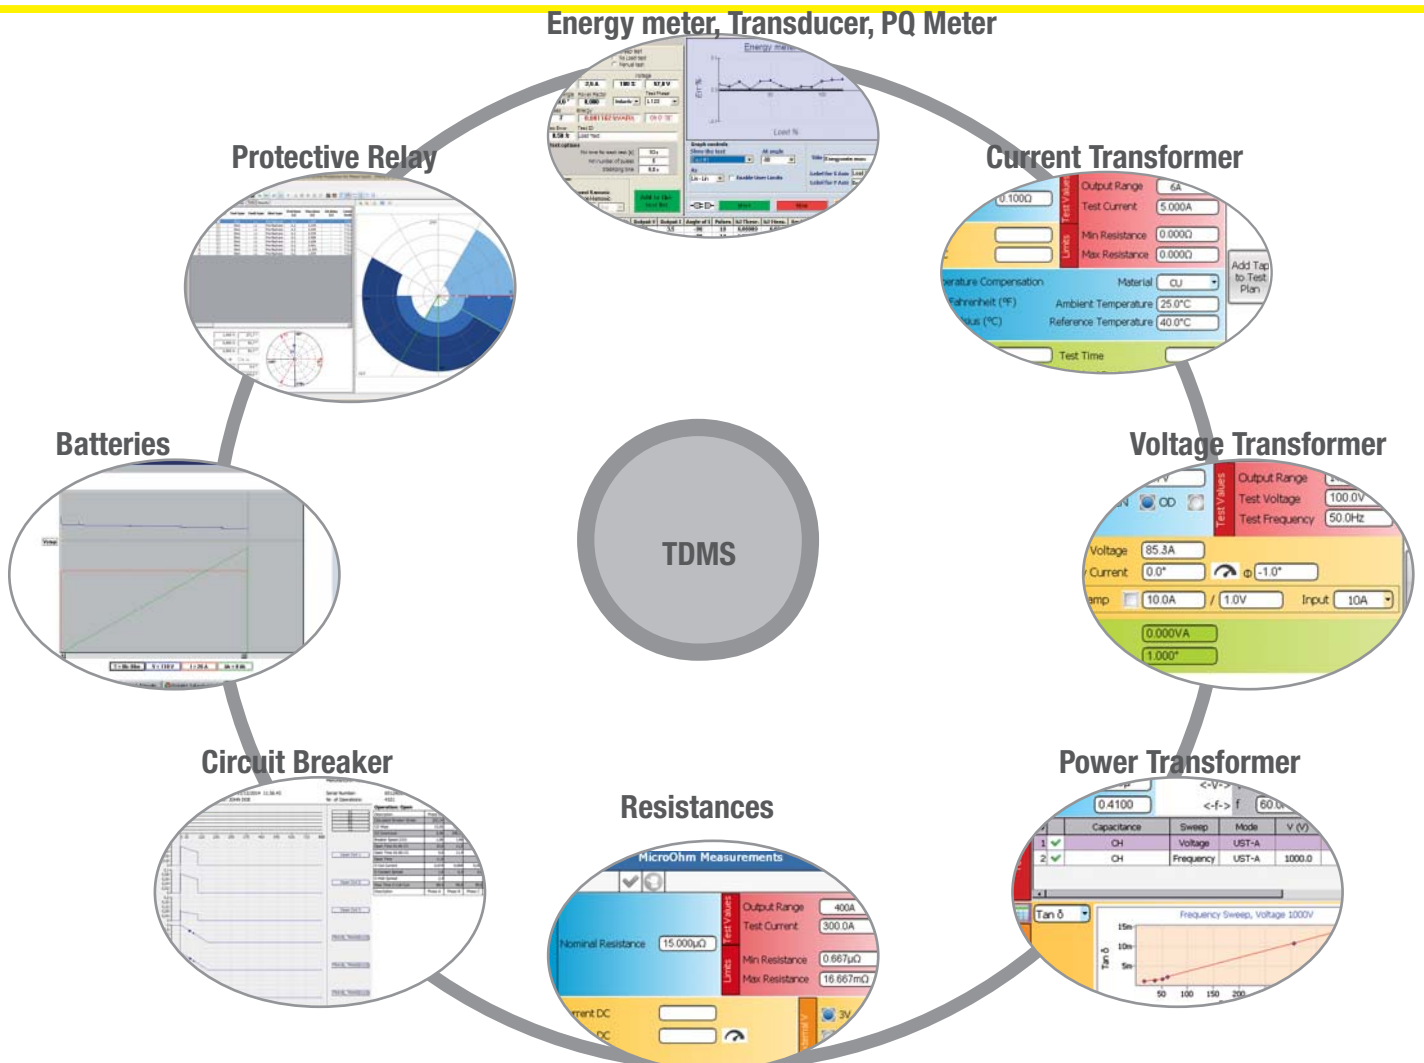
Energy meter, Transducer, PQ Meter

Protective Relay

Current Transformer

Output Range 6A
Test Current 5.000A
Min Resistance 0.000Ω
Max Resistance 0.000Ω
0.100Ω
Add Tap to Test Plan
Material CU
Ambient Temperature 25.0°C
Reference Temperature 40.0°C
Test Time

Batteries

TDMS

Voltage Transformer

Output Range
Test Voltage 100.0V
Test Frequency 50.0Hz
Voltage 85.3A
Current 0.0°
-1.0°
10.0A / 1.0V
Input 10A
0.000VA
1.000°

Circuit Breaker

Resistances

MicroOhm Measurements
Nominal Resistance 15.000µΩ
Output Range 400A
Test Current 300.0A
Min Resistance 0.667µΩ
Max Resistance 16.667mΩ

Power Transformer

0.4100
| | Capacitance | Sweep | Mode | V (V) |
|---|---|---|---|---|
| 1 | CH | Voltage | UST-A | |
| 2 | CH | Frequency | UST-A | 1000.0 |
Tan δ
Frequency Sweep, Voltage 1000V
15m
10m
5m
50 100 150 200